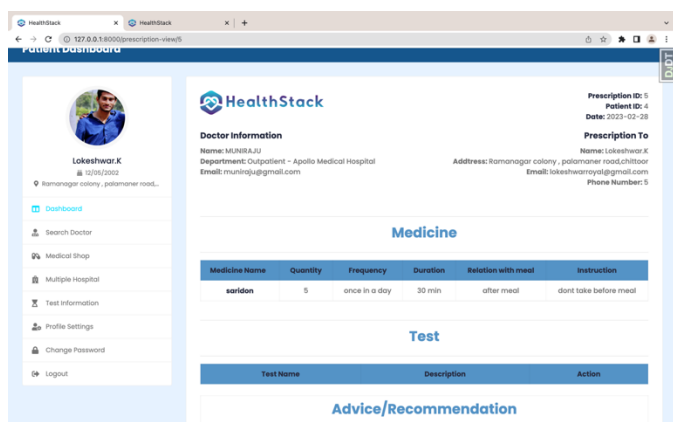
HealthStack × HealthStack × +

127.0.0.1:8000/prescription-view/5

Patient Dashboard

Lokeshwar.K
12/05/2002
Ramanagar colony , palamaner road,...

Dashboard
Search Doctor
Medical Shop
Multiple Hospital
Test Information
Profile Settings
Change Password
Logout

HealthStack

Prescription ID: 5
Patient ID: 4
Date: 2023-02-28

Doctor Information
Name: MUNIRAJU
Department: Outpatient - Apollo Medical Hospital
Email: muniraju@gmail.com

Prescription To
Name: Lokeshwar.K
Addtress: Ramanagar colony , palamaner road,chittoor
Email: lokeshwarroyal@gmail.com
Phone Number: 5

Medicine

| Medicine Name | Quantity | Frequency | Duration | Relation with meal | Instruction |
|---|---|---|---|---|---|
| saridon | 5 | once in a day | 30 min | after meal | dont take before meal |

Test

| Test Name | Description | Action |
|---|---|---|

Advice/Recommendation